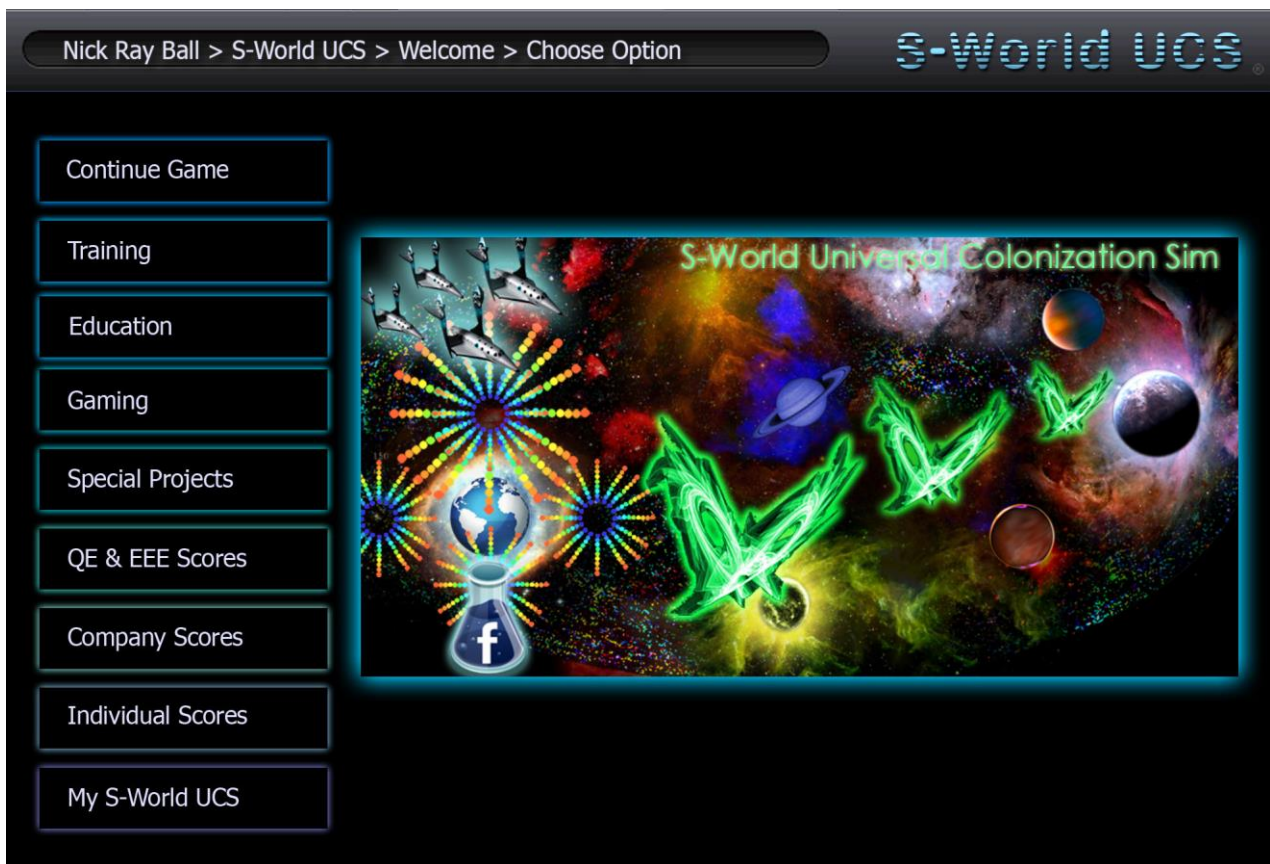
Nick Ray Ball > S-World UCS > Welcome > Choose Option

S-World UCS ®

Continue Game

Training

Education

Gaming

Special Projects

QE & EEE Scores

Company Scores

Individual Scores

My S-World UCS

S-World Universal Colonization Sim

f